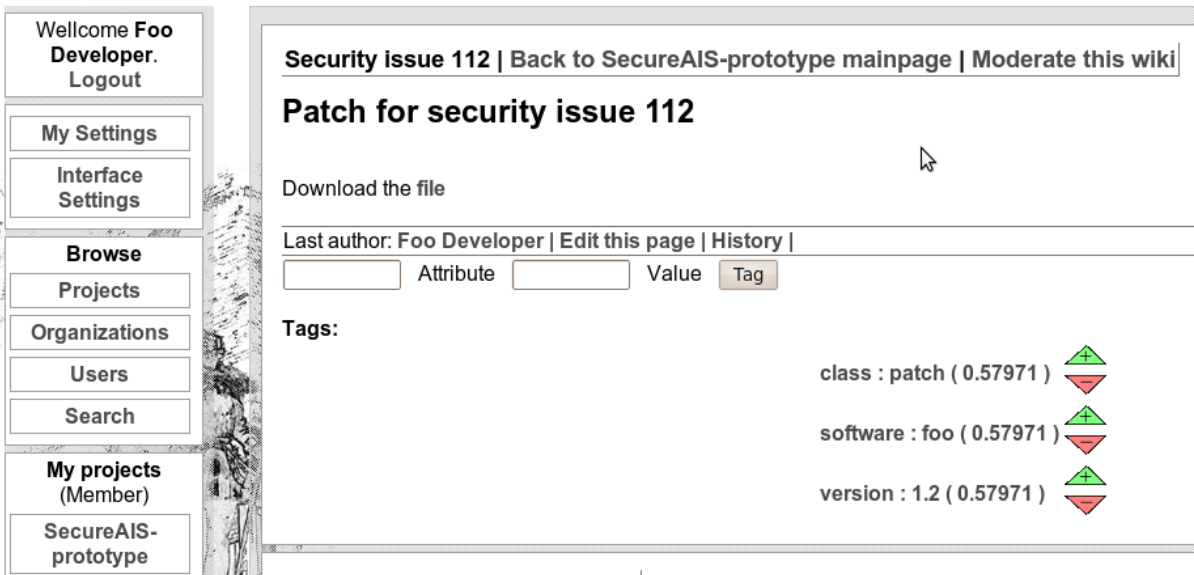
Wellcome **Foo Developer**.
Logout

My Settings

Interface Settings

Browse

Projects

Organizations

Users

Search

My projects
(Member)

SecureAIS-prototype

Security issue 112 | Back to SecureAIS-prototype mainpage | Moderate this wiki

# Patch for security issue 112

Download the file

Last author: Foo Developer | Edit this page | History |

Attribute Value Tag

Tags:

class : patch ( 0.57971 ) + −

software : foo ( 0.57971 ) + −

version : 1.2 ( 0.57971 ) + −